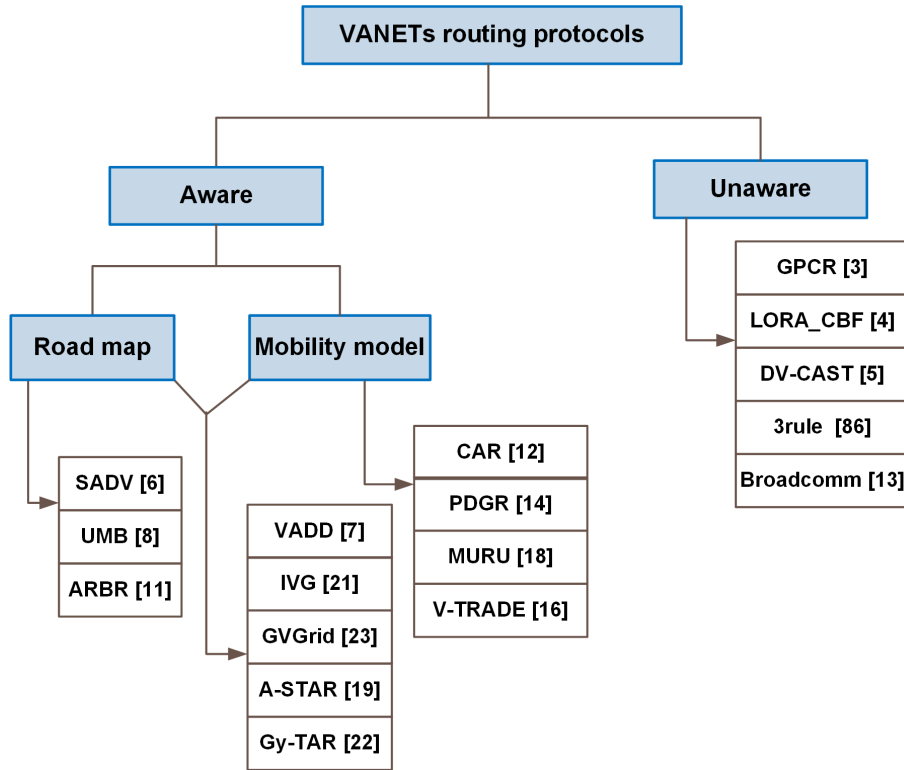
VANETs routing protocols

Aware

Unaware

GPCR [3]
LORA_CBF [4]
DV-CAST [5]
3rule [86]
Broadcomm [13]

Road map

Mobility model

SADV [6]
UMB [8]
ARBR [11]

VADD [7]
IVG [21]
GVGrid [23]
A-STAR [19]
Gy-TAR [22]

CAR [12]
PDGR [14]
MURU [18]
V-TRADE [16]